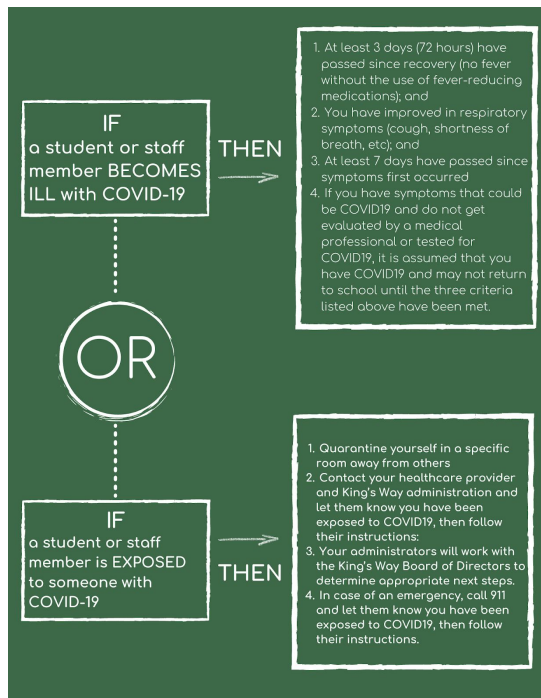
IF
a student or staff member BECOMES ILL with COVID-19

THEN

1. At least 3 days (72 hours) have passed since recovery (no fever without the use of fever-reducing medications); and
2. You have improved in respiratory symptoms (cough, shortness of breath, etc); and
3. At least 7 days have passed since symptoms first occurred
4. If you have symptoms that could be COVID19 and do not get evaluated by a medical professional or tested for COVID19, it is assumed that you have COVID19 and may not return to school until the three criteria listed above have been met.

OR

IF
a student or staff member is EXPOSED to someone with COVID-19

THEN

1. Quarantine yourself in a specific room away from others
2. Contact your healthcare provider and King's Way administration and let them know you have been exposed to COVID19, then follow their instructions:
3. Your administrators will work with the King's Way Board of Directors to determine appropriate next steps.
4. In case of an emergency, call 911 and let them know you have been exposed to COVID19, then follow their instructions.